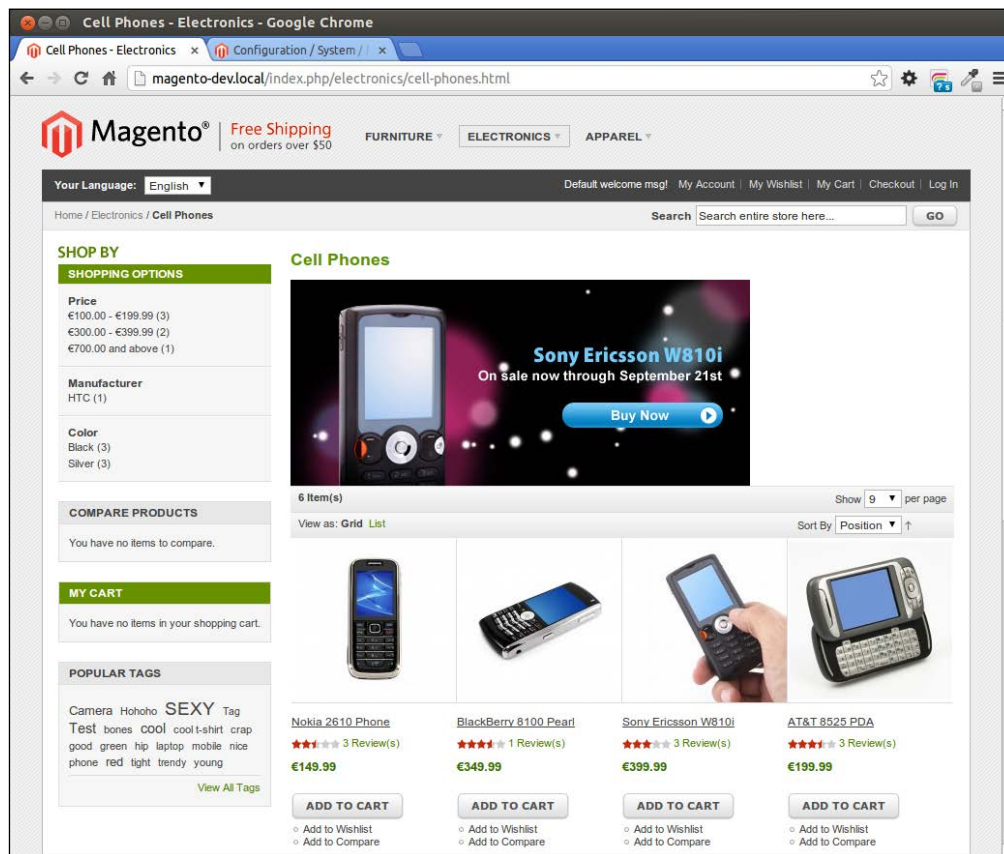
Cell Phones - Electronics - Google Chrome

Cell Phones - Electronics ×
Configuration / System / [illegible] ×

magento-dev.local/index.php/electronics/cell-phones.html

Magento® Free Shipping on orders over $50

FURNITURE ELECTRONICS APPAREL

Your Language: English

Default welcome msg! My Account | My Wishlist | My Cart | Checkout | Log In

Home / Electronics / Cell Phones

Search Search entire store here... GO

SHOP BY

SHOPPING OPTIONS

Price
€100.00 - €199.99 (3)
€300.00 - €399.99 (2)
€700.00 and above (1)

Manufacturer
HTC (1)

Color
Black (3)
Silver (3)

COMPARE PRODUCTS

You have no items to compare.

MY CART

You have no items in your shopping cart.

POPULAR TAGS

Camera Hohoho SEXY Tag Test bones cool cool t-shirt crap good green hip laptop mobile nice phone red tight trendy young

View All Tags

Cell Phones

Sony Ericsson W810i
On sale now through September 21st
Buy Now

6 Item(s)

Show 9 per page

View as: Grid List

Sort By Position

Nokia 2610 Phone
3 Review(s)
€149.99
ADD TO CART
Add to Wishlist
Add to Compare

BlackBerry 8100 Pearl
1 Review(s)
€349.99
ADD TO CART
Add to Wishlist
Add to Compare

Sony Ericsson W810i
3 Review(s)
€399.99
ADD TO CART
Add to Wishlist
Add to Compare

AT&T 8525 PDA
3 Review(s)
€199.99
ADD TO CART
Add to Wishlist
Add to Compare